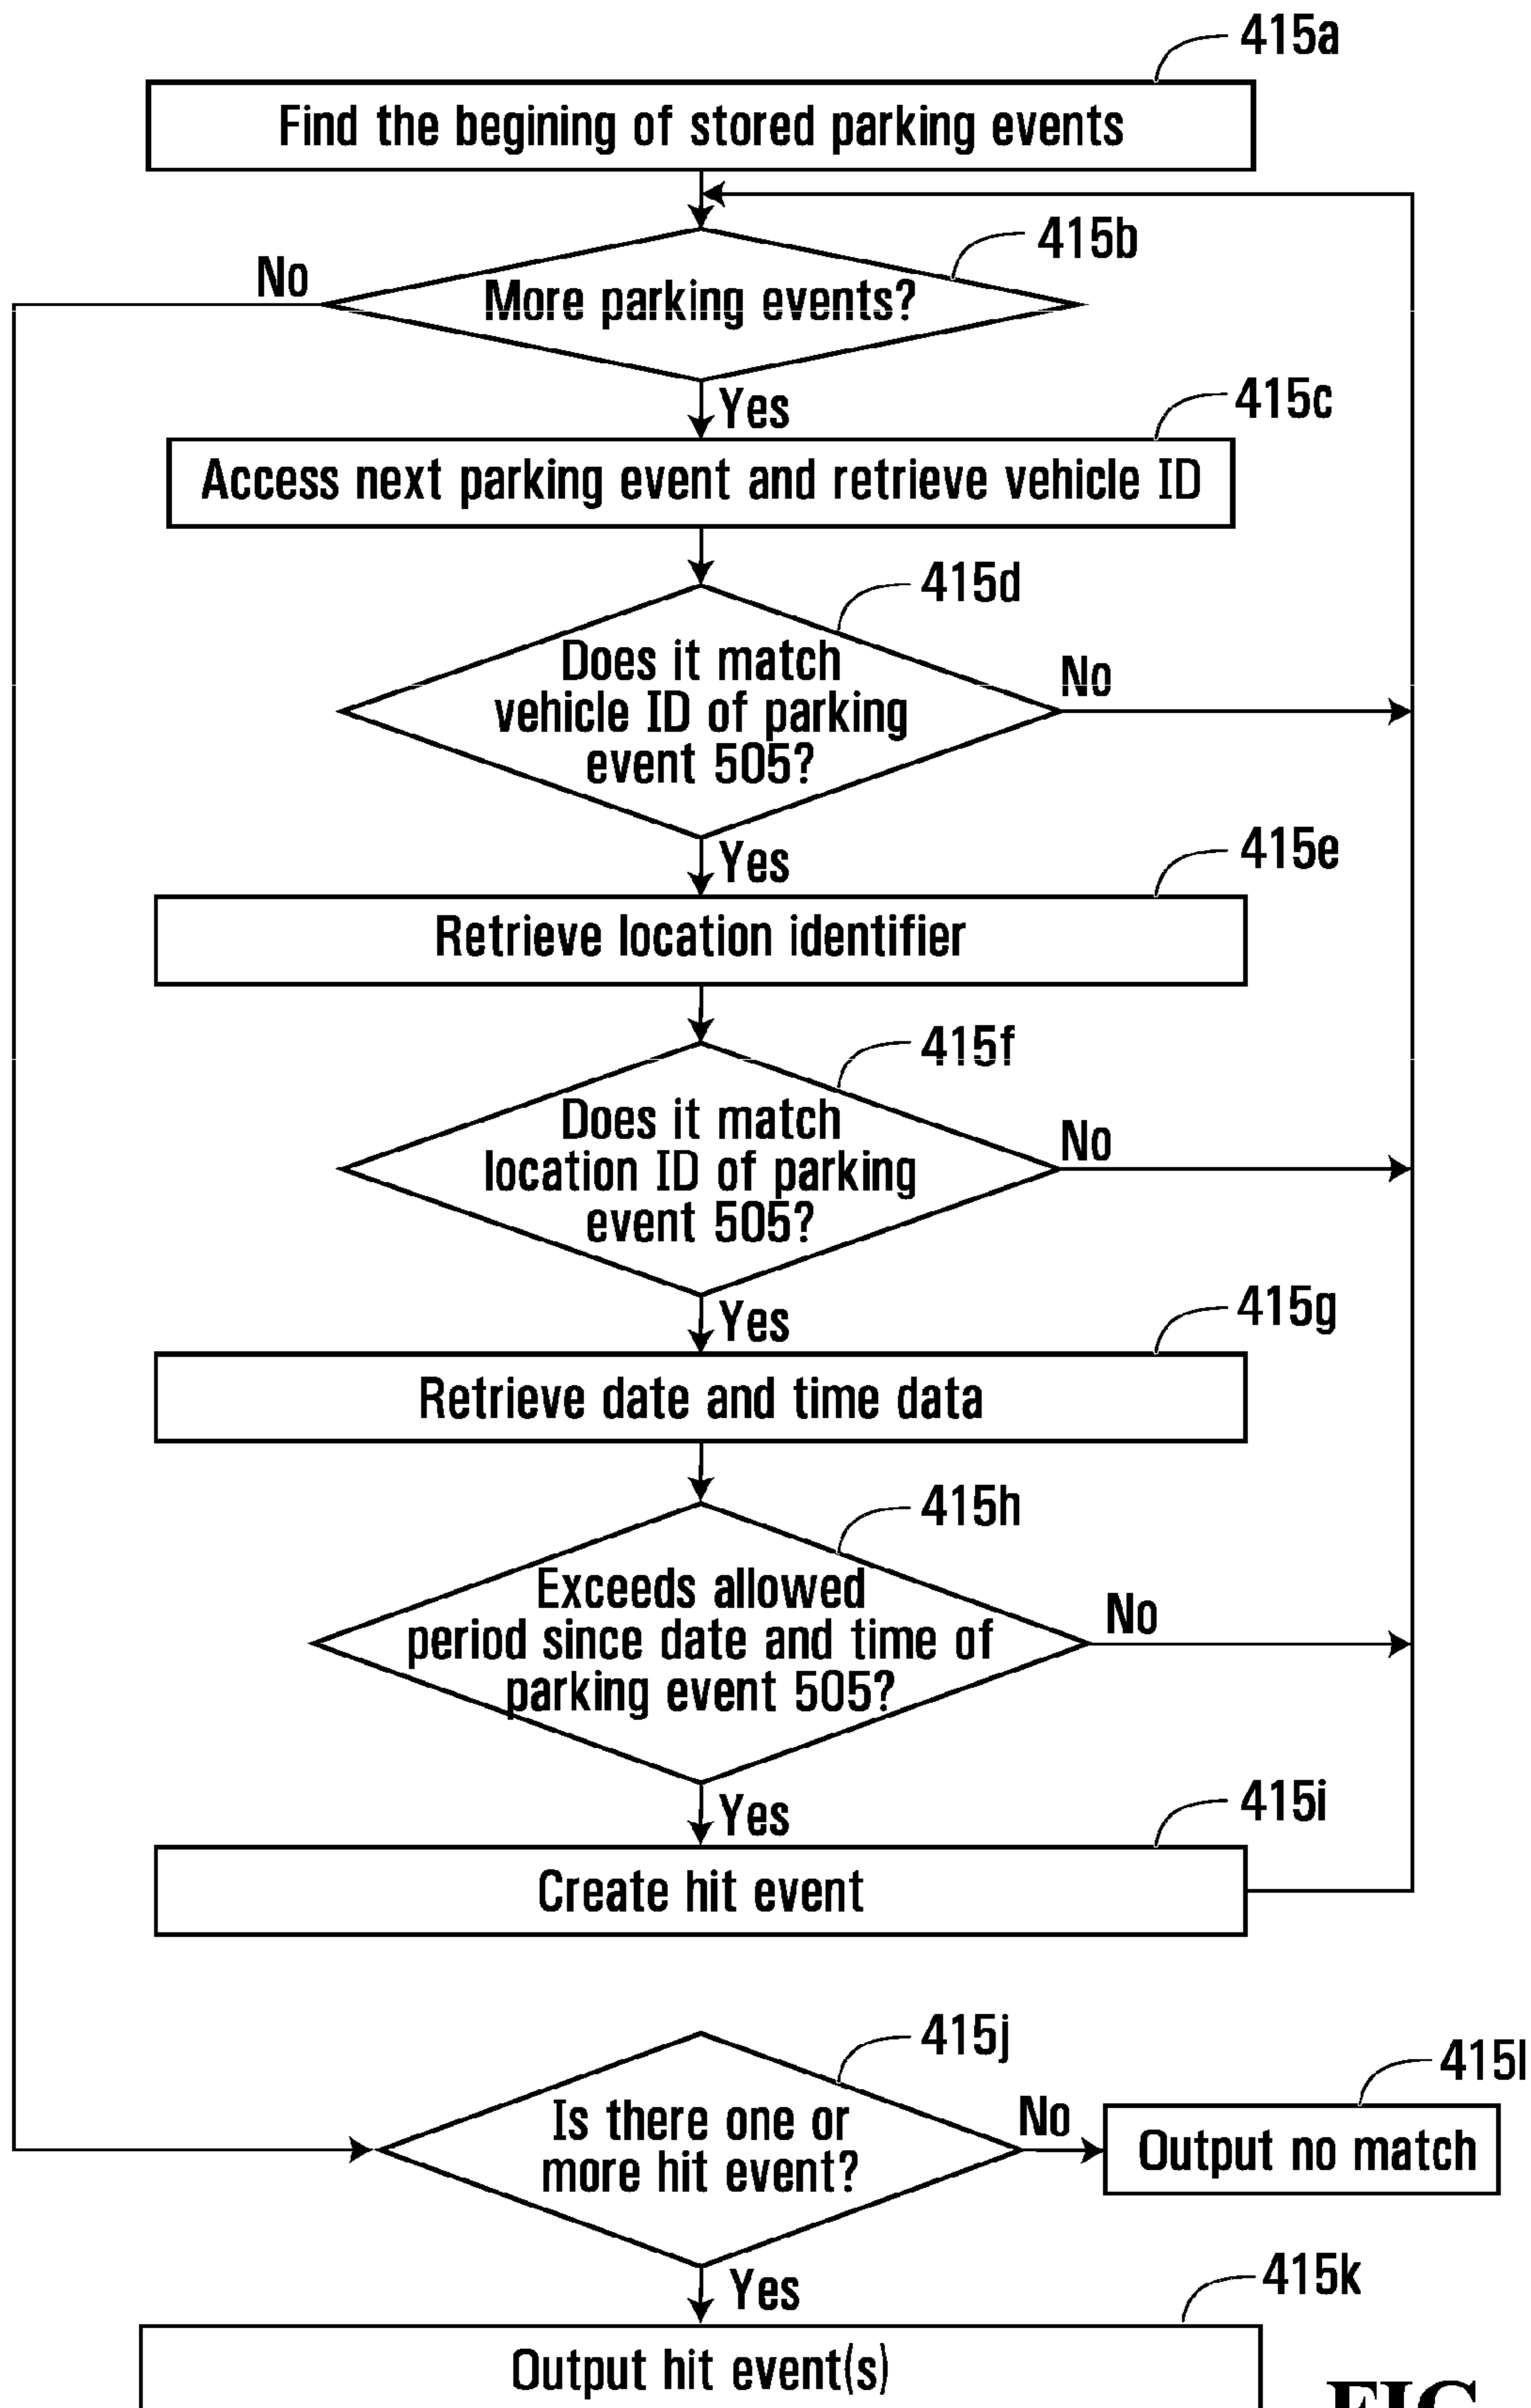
415a
Find the begining of stored parking events

415b
No
More parking events?
Yes

415c
Access next parking event and retrieve vehicle ID

415d
Does it match vehicle ID of parking event 505?
No
Yes

415e
Retrieve location identifier

415f
Does it match location ID of parking event 505?
No
Yes

415g
Retrieve date and time data

415h
Exceeds allowed period since date and time of parking event 505?
No
Yes

415i
Create hit event

415j
Is there one or more hit event?
No

415l
Output no match

Yes

415k
Output hit event(s)

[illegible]